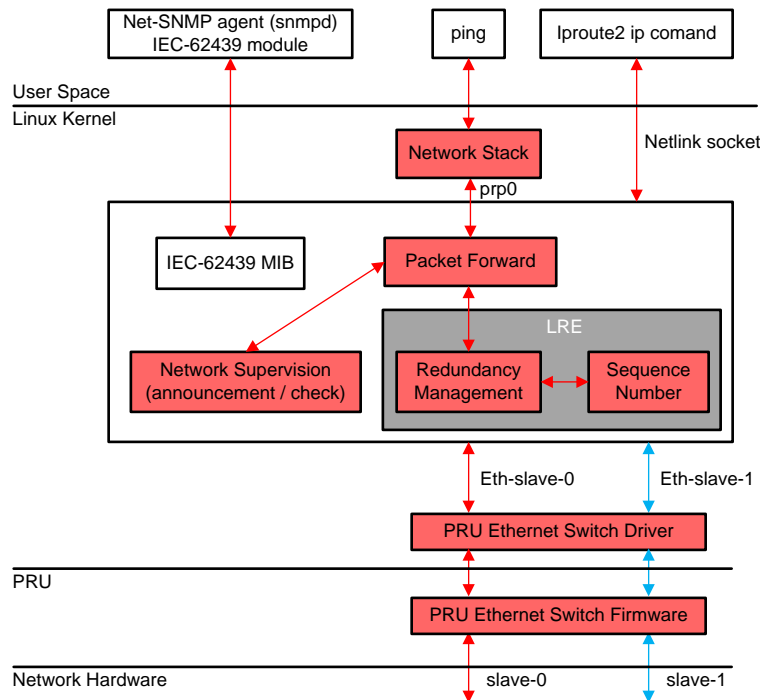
Net-SNMP agent (snmpd)
IEC-62439 module

ping

Iproute2 ip comand

User Space

Linux Kernel

Network Stack

Netlink socket

prp0

IEC-62439 MIB

Packet Forward

LRE

Network Supervision
(announcement / check)

Redundancy
Management

Sequence
Number

Eth-slave-0

Eth-slave-1

PRU Ethernet Switch Driver

PRU

PRU Ethernet Switch Firmware

Network Hardware

slave-0

slave-1